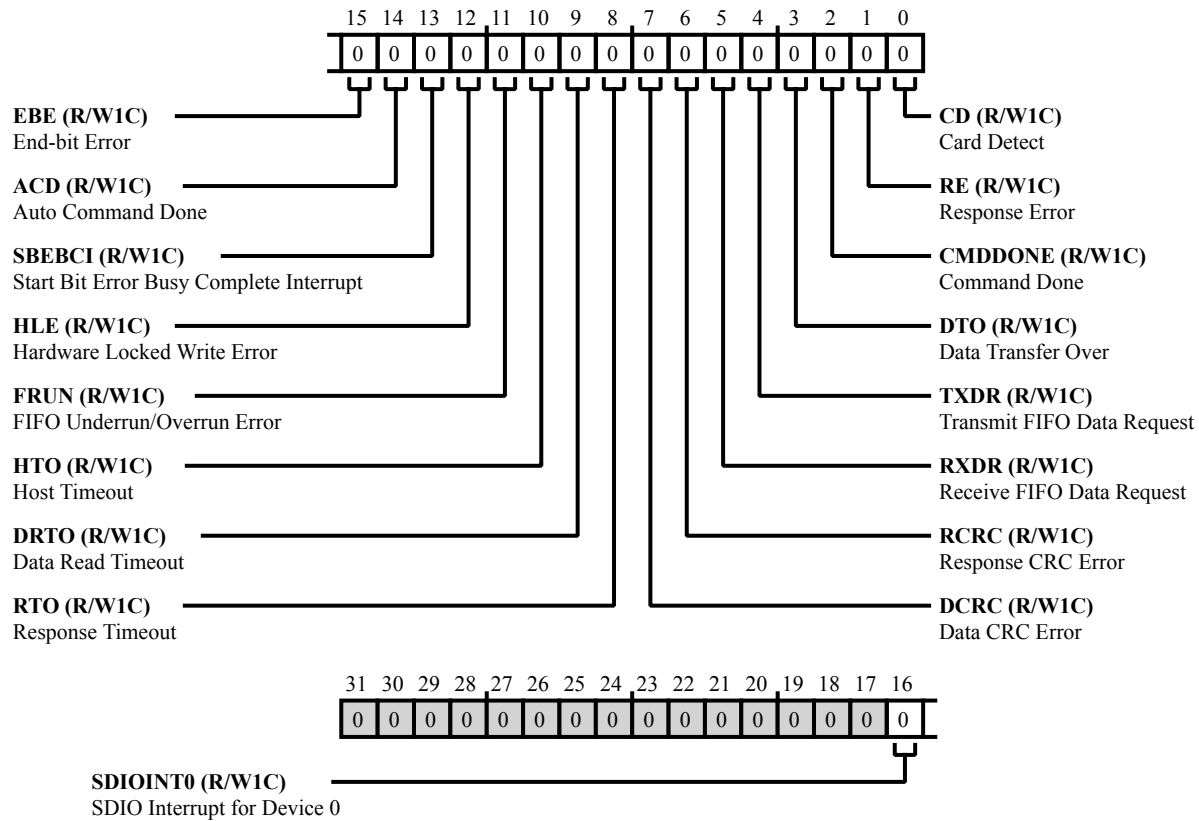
15 14 13 12 11 10 9 8 7 6 5 4 3 2 1 0

| 0 | 0 | 0 | 0 | 0 | 0 | 0 | 0 | 0 | 0 | 0 | 0 | 0 | 0 | 0 | 0 |
|---|---|---|---|---|---|---|---|---|---|---|---|---|---|---|---|

**EBE (R/W1C)**
End-bit Error

**ACD (R/W1C)**
Auto Command Done

**SBEBCI (R/W1C)**
Start Bit Error Busy Complete Interrupt

**HLE (R/W1C)**
Hardware Locked Write Error

**FRUN (R/W1C)**
FIFO Underrun/Overrun Error

**HTO (R/W1C)**
Host Timeout

**DRTO (R/W1C)**
Data Read Timeout

**RTO (R/W1C)**
Response Timeout

**CD (R/W1C)**
Card Detect

**RE (R/W1C)**
Response Error

**CMDDONE (R/W1C)**
Command Done

**DTO (R/W1C)**
Data Transfer Over

**TXDR (R/W1C)**
Transmit FIFO Data Request

**RXDR (R/W1C)**
Receive FIFO Data Request

**RCRC (R/W1C)**
Response CRC Error

**DCRC (R/W1C)**
Data CRC Error

31 30 29 28 27 26 25 24 23 22 21 20 19 18 17 16

| 0 | 0 | 0 | 0 | 0 | 0 | 0 | 0 | 0 | 0 | 0 | 0 | 0 | 0 | 0 | 0 |
|---|---|---|---|---|---|---|---|---|---|---|---|---|---|---|---|

**SDIOINT0 (R/W1C)**
SDIO Interrupt for Device 0